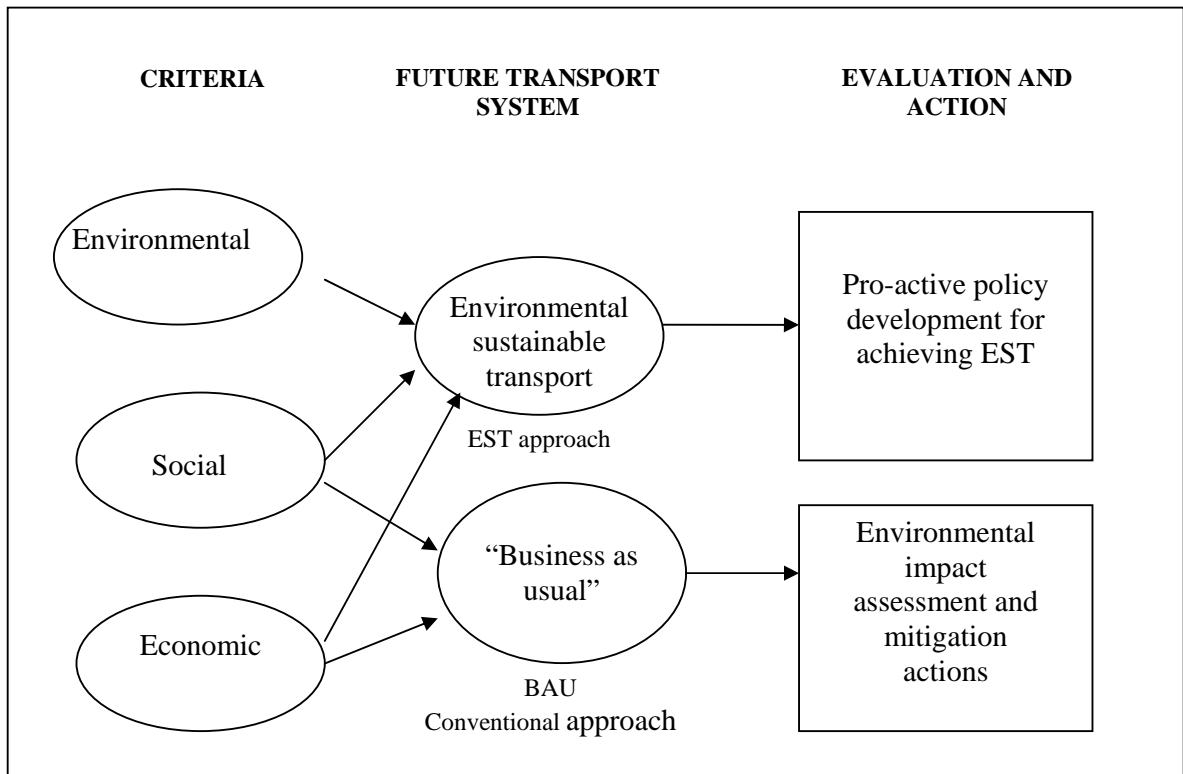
CRITERIA

FUTURE TRANSPORT SYSTEM

EVALUATION AND ACTION

Environmental

Social

Economic

Environmental sustainable transport

EST approach

"Business as usual"

BAU
Conventional approach

Pro-active policy development for achieving EST

Environmental impact assessment and mitigation actions